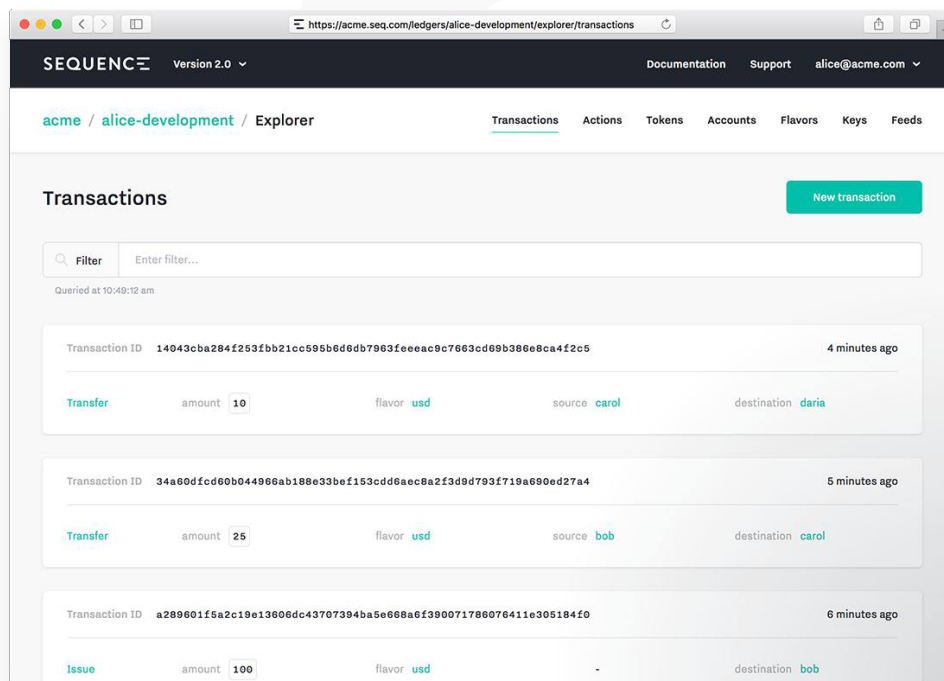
https://acme.seq.com/ledgers/alice-development/explorer/transactions

SEQUENCE Version 2.0

Documentation Support alice@acme.com

acme / alice-development / Explorer

Transactions Actions Tokens Accounts Flavors Keys Feeds

Transactions

New transaction

Filter Enter filter...

Queried at 10:49:12 am

Transaction ID 14043cba284f253fbb21cc595b6d6db7963feeeac9c7663cd69b386e8ca4f2c5 4 minutes ago

Transfer amount 10 flavor usd source carol destination daria

Transaction ID 34a60dfcd60b044966ab188e33bef153cdd6aec8a2f3d9d793f719a690ed27a4 5 minutes ago

Transfer amount 25 flavor usd source bob destination carol

Transaction ID a289601f5a2c19e13606dc43707394ba5e668a6f390071786076411e305184f0 6 minutes ago

Issue amount 100 flavor usd - destination bob